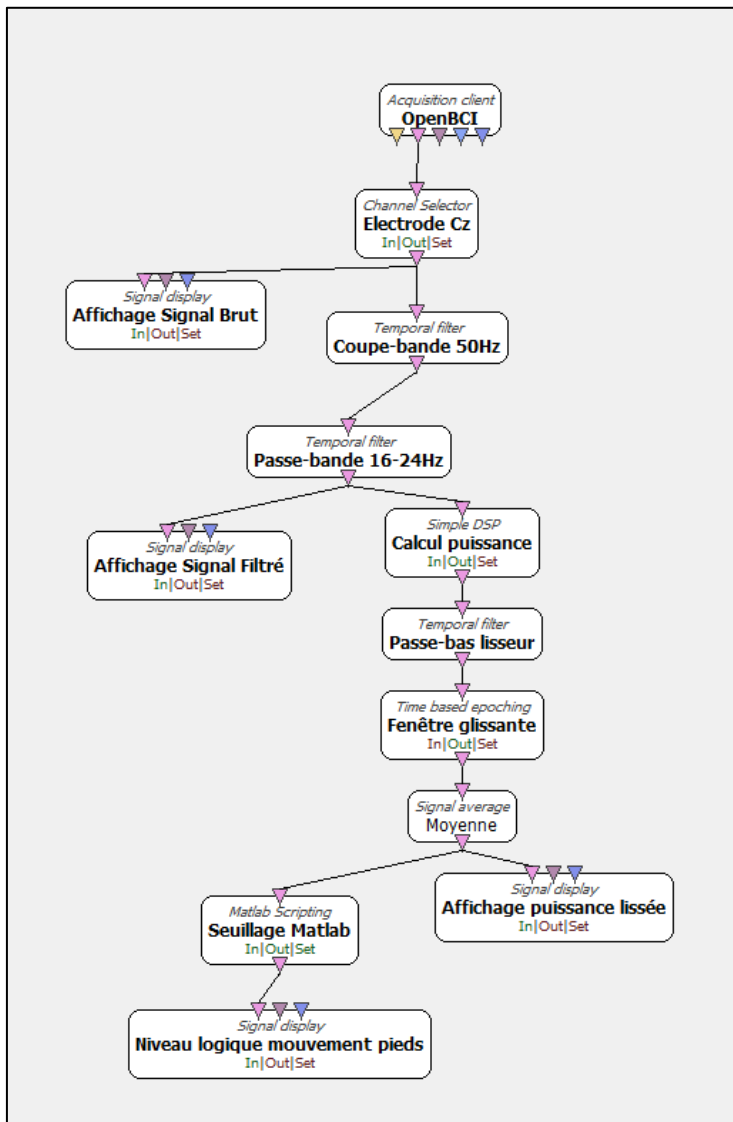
Acquisition client
OpenBCI

Channel Selector
Electrode Cz
In|Out|Set

Signal display
Affichage Signal Brut
In|Out|Set

Temporal filter
Coupe-bande 50Hz

Temporal filter
Passe-bande 16-24Hz

Signal display
Affichage Signal Filtré
In|Out|Set

Simple DSP
Calcul puissance
In|Out|Set

Temporal filter
Passe-bas lisseur

Time based epoching
Fenêtre glissante
In|Out|Set

Signal average
Moyenne

Matlab Scripting
Seuillage Matlab
In|Out|Set

Signal display
Affichage puissance lissée
In|Out|Set

Signal display
Niveau logique mouvement pieds
In|Out|Set